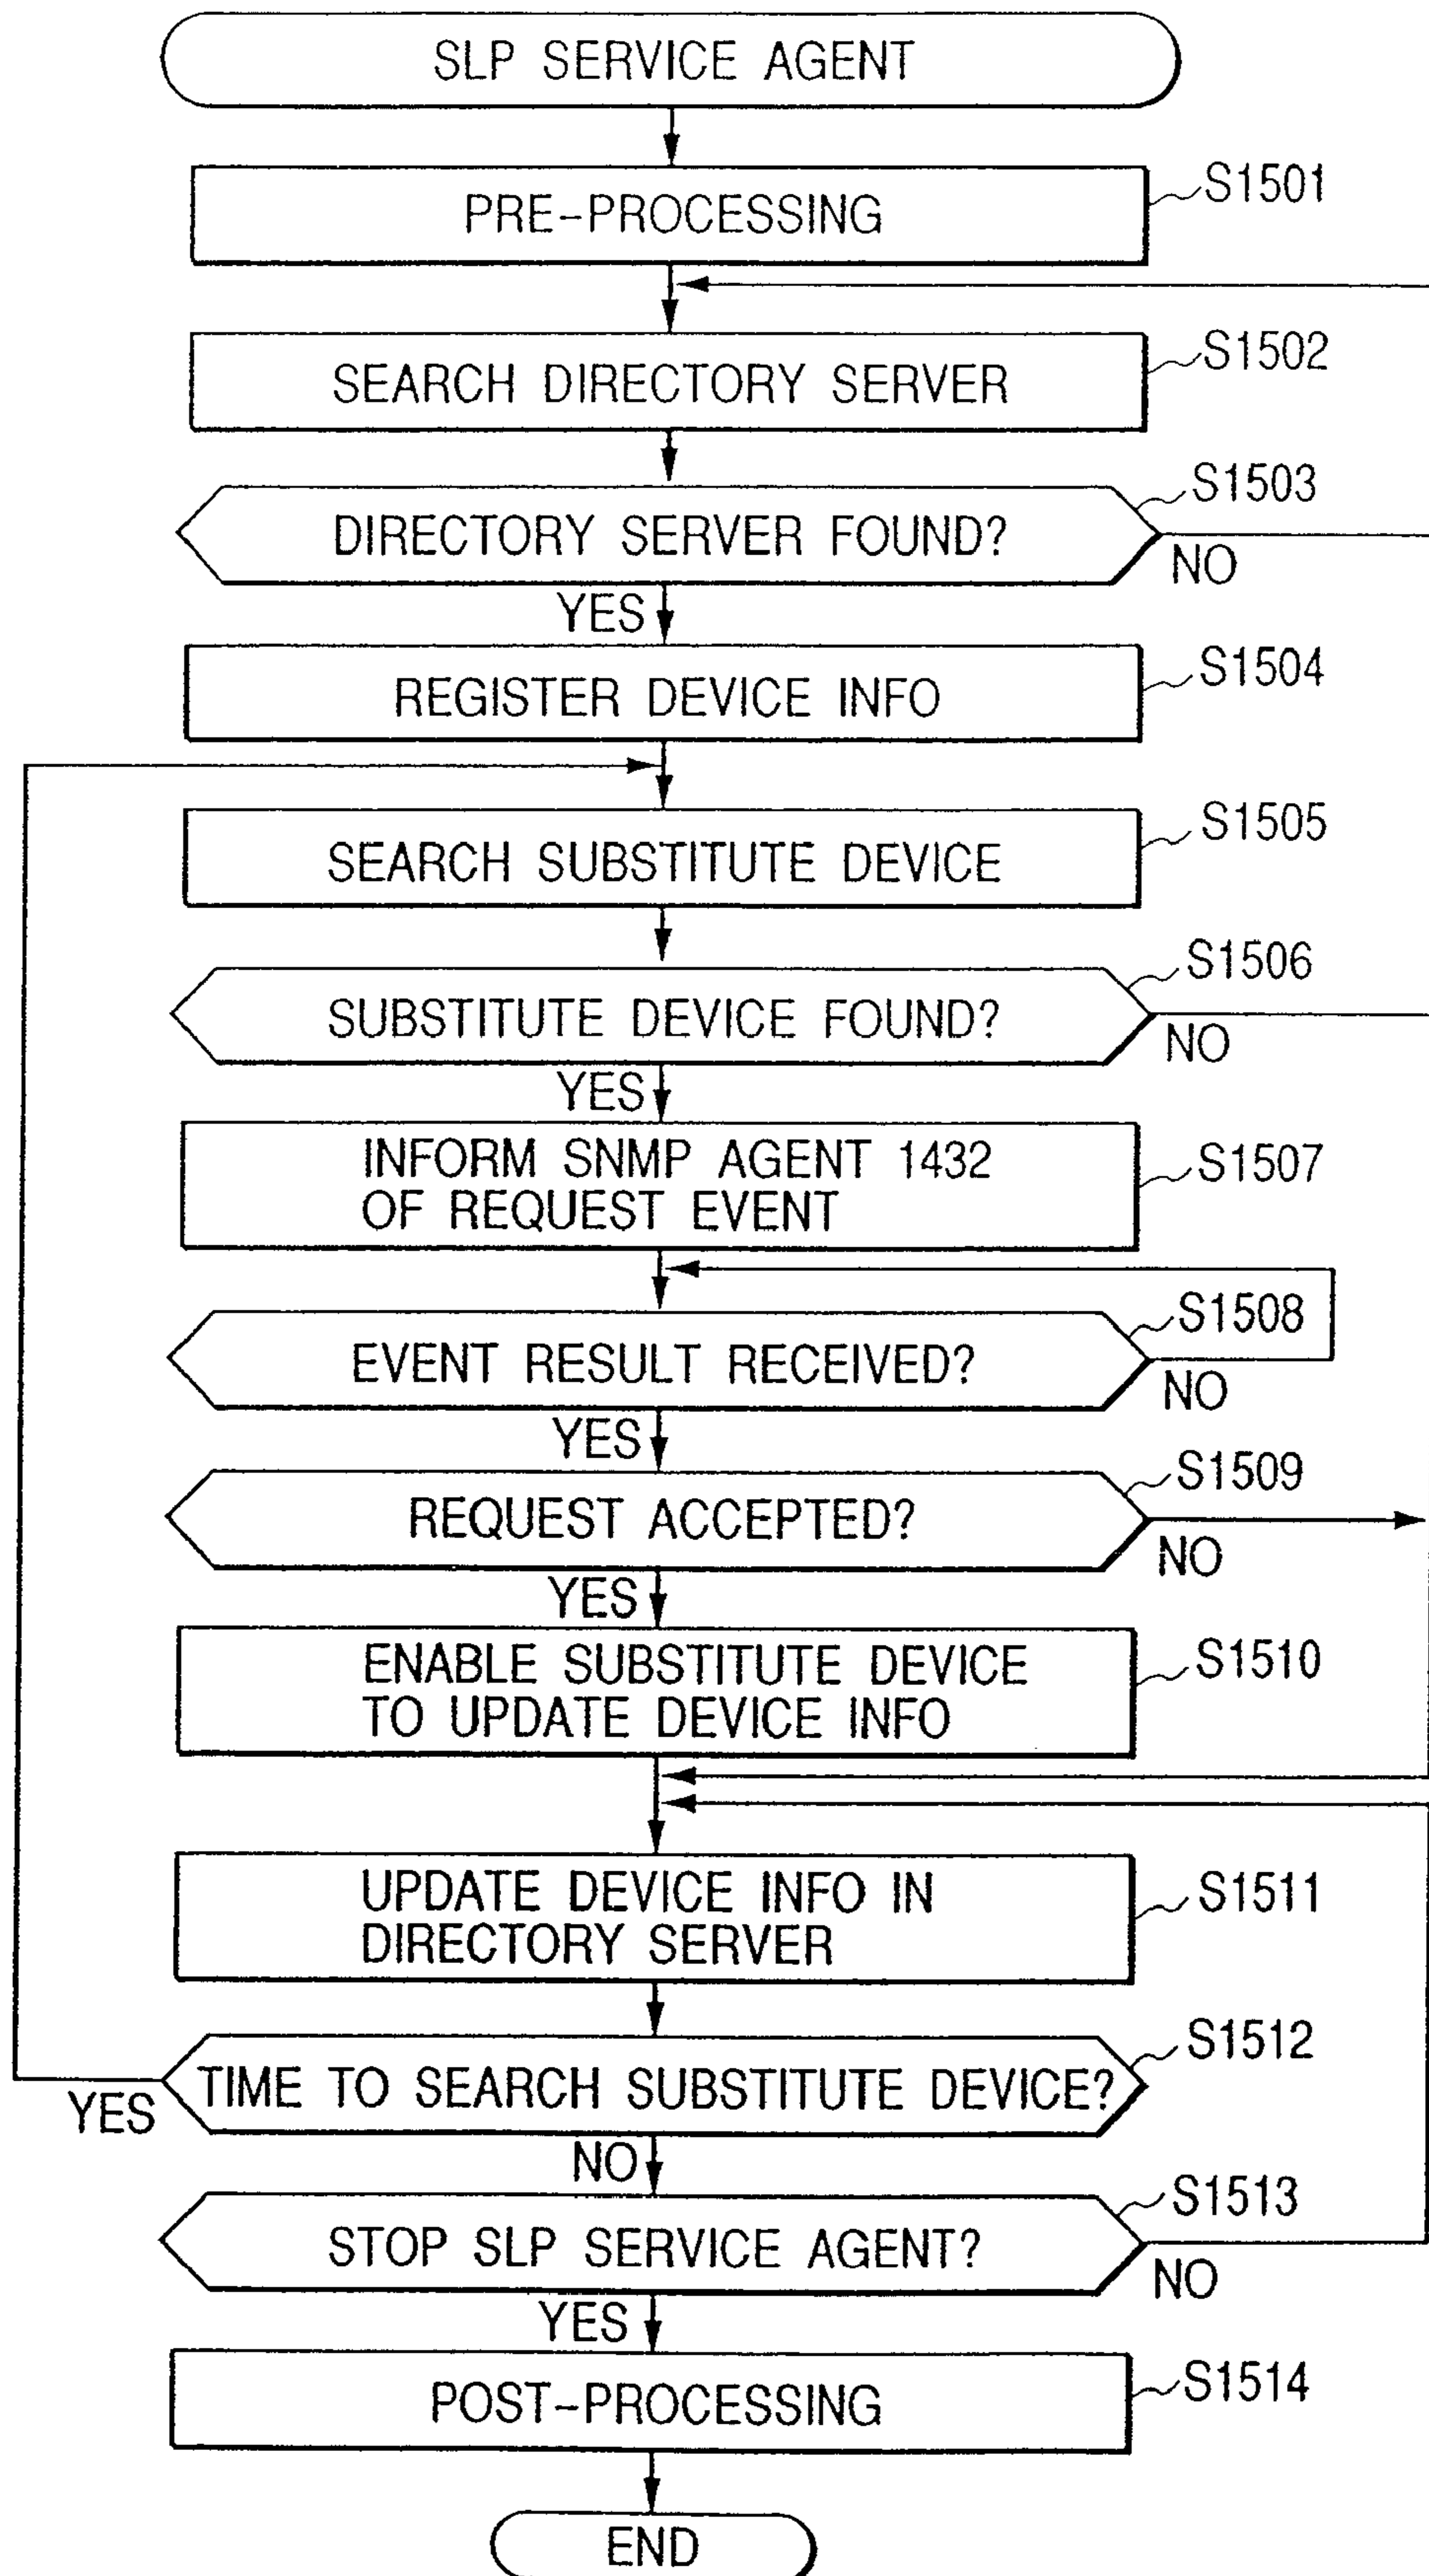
SLP SERVICE AGENT

PRE-PROCESSING

S1501

SEARCH DIRECTORY SERVER

S1502

DIRECTORY SERVER FOUND?

S1503

NO

YES

REGISTER DEVICE INFO

S1504

SEARCH SUBSTITUTE DEVICE

S1505

SUBSTITUTE DEVICE FOUND?

S1506

NO

YES

INFORM SNMP AGENT 1432 OF REQUEST EVENT

S1507

EVENT RESULT RECEIVED?

S1508

NO

YES

REQUEST ACCEPTED?

S1509

NO

YES

ENABLE SUBSTITUTE DEVICE TO UPDATE DEVICE INFO

S1510

UPDATE DEVICE INFO IN DIRECTORY SERVER

S1511

TIME TO SEARCH SUBSTITUTE DEVICE?

S1512

YES

NO

STOP SLP SERVICE AGENT?

S1513

NO

YES

POST-PROCESSING

S1514

END